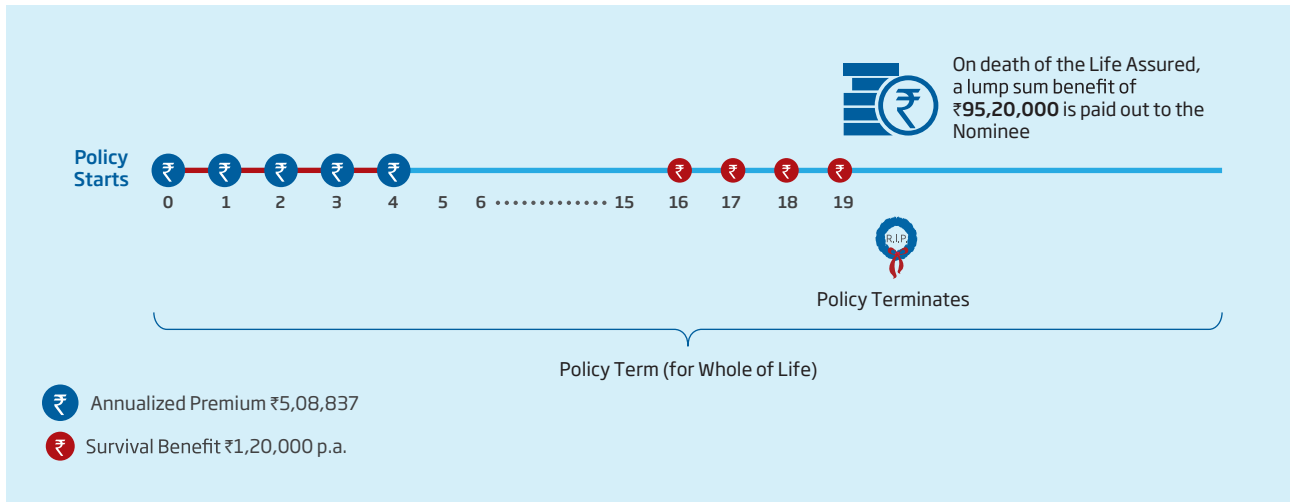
On death of the Life Assured, a lump sum benefit of ₹95,20,000 is paid out to the Nominee

Policy Starts

₹ ₹ ₹ ₹ ₹ ₹ ₹ ₹ ₹

0 1 2 3 4 5 6 ············· 15 16 17 18 19

R.I.P.

Policy Terminates

Policy Term (for Whole of Life)

₹ Annualized Premium ₹5,08,837

₹ Survival Benefit ₹1,20,000 p.a.